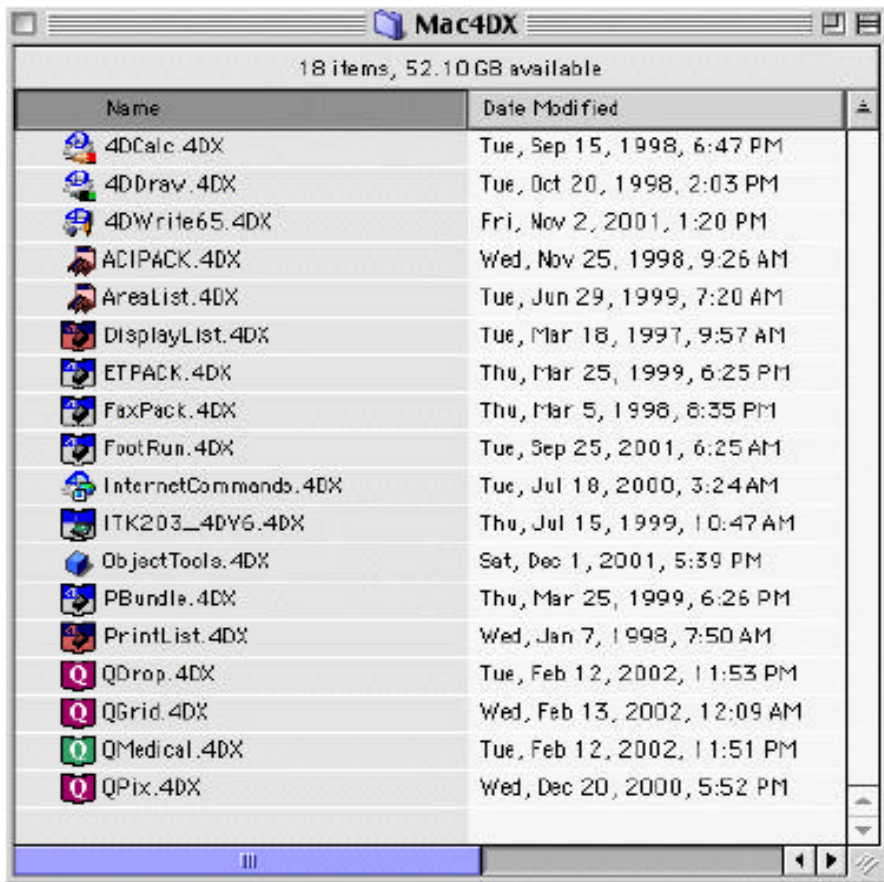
Mac4DX

18 items, 52.10 GB available

| Name | Date Modified |
|---|---|
| 4DCalc.4DX | Tue, Sep 15, 1998, 6:47 PM |
| 4DDraw.4DX | Tue, Oct 20, 1998, 2:03 PM |
| 4DWrite65.4DX | Fri, Nov 2, 2001, 1:20 PM |
| ACIPACK.4DX | Wed, Nov 25, 1998, 9:26 AM |
| AreaList.4DX | Tue, Jun 29, 1999, 7:20 AM |
| DisplayList.4DX | Tue, Mar 18, 1997, 9:57 AM |
| ETPACK.4DX | Thu, Mar 25, 1999, 6:25 PM |
| FaxPack.4DX | Thu, Mar 5, 1998, 6:35 PM |
| FootRun.4DX | Tue, Sep 25, 2001, 6:25 AM |
| InternetCommands.4DX | Tue, Jul 18, 2000, 3:24 AM |
| ITK203_4DV6.4DX | Thu, Jul 15, 1999, 10:47 AM |
| ObjectTools.4DX | Sat, Dec 1, 2001, 5:39 PM |
| PBundle.4DX | Thu, Mar 25, 1999, 6:26 PM |
| PrintList.4DX | Wed, Jan 7, 1998, 7:50 AM |
| QDrop.4DX | Tue, Feb 12, 2002, 11:53 PM |
| QGrid.4DX | Wed, Feb 13, 2002, 12:09 AM |
| QMedical.4DX | Tue, Feb 12, 2002, 11:51 PM |
| QPix.4DX | Wed, Dec 20, 2000, 5:52 PM |